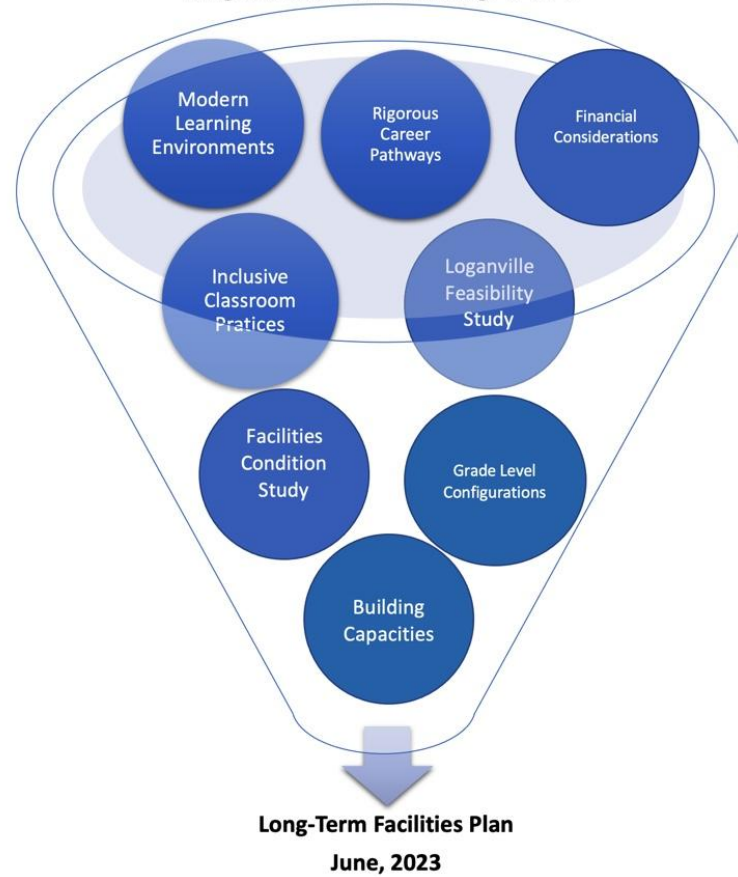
Modern Learning Environments

Rigorous Career Pathways

Financial Considerations

Inclusive Classroom Pratices

Loganville Feasibility Study

Facilities Condition Study

Grade Level Configurations

Building Capacities

Long-Term Facilities Plan

June, 2023